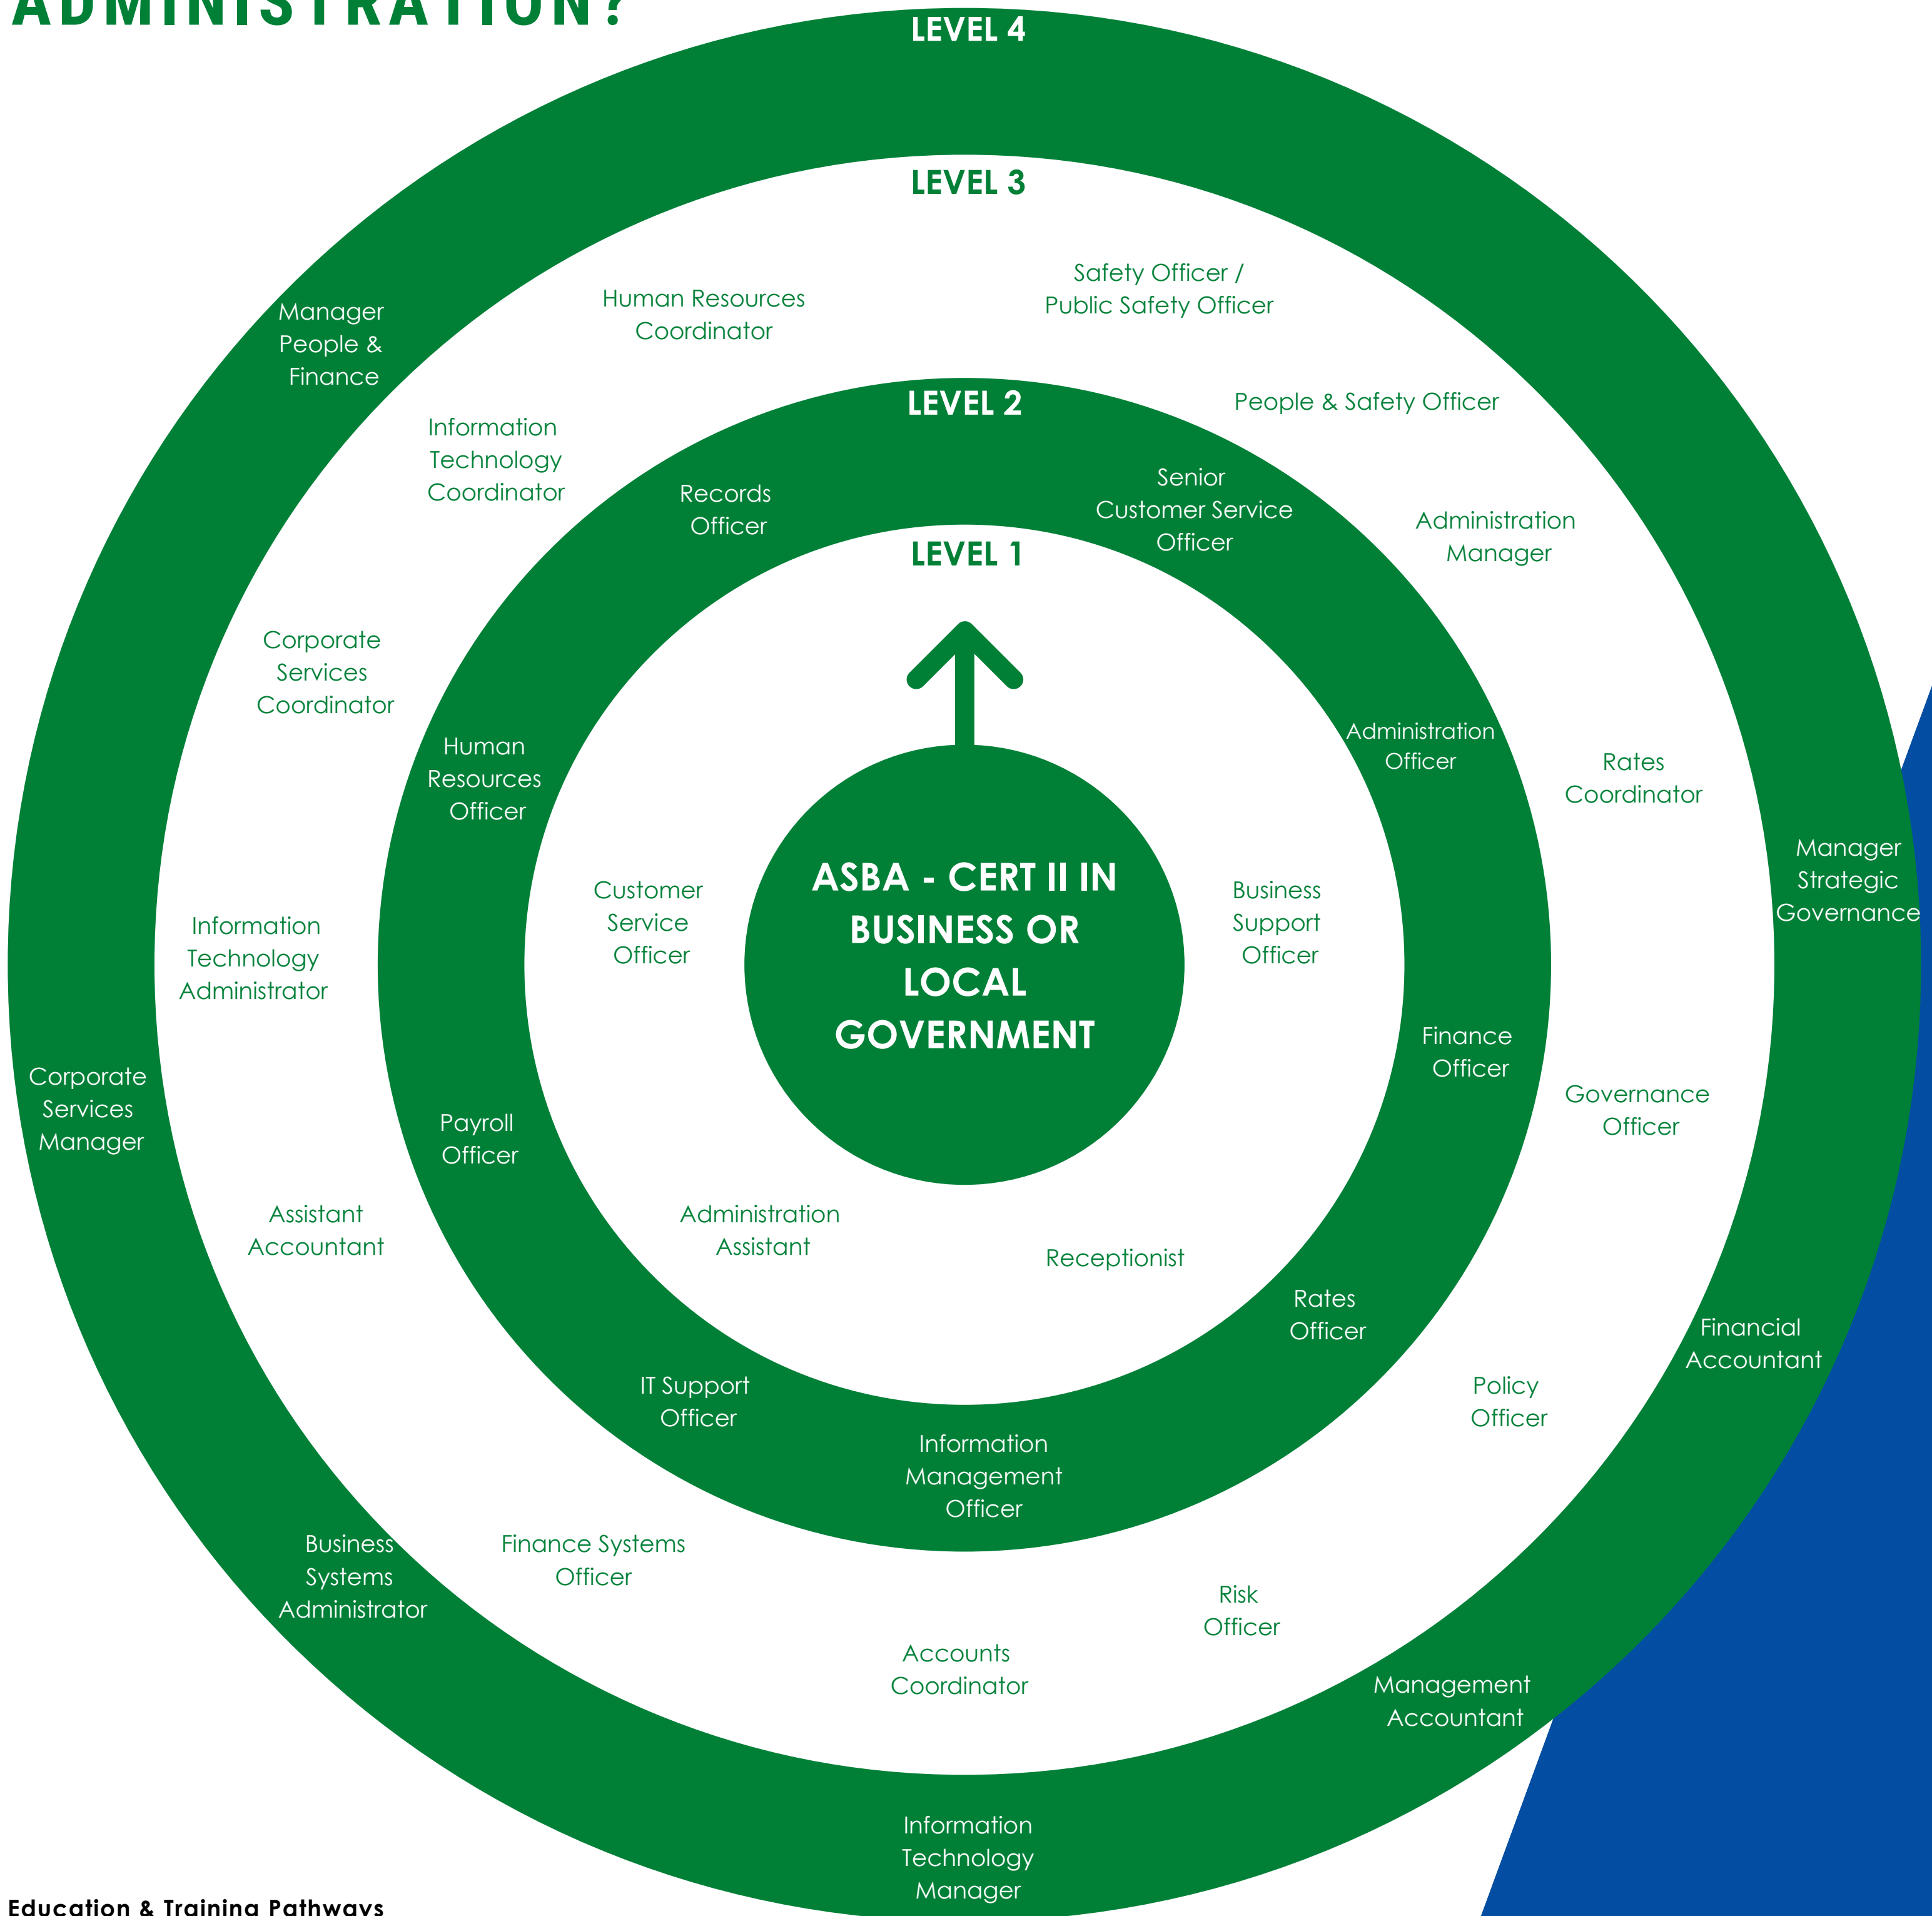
ADMINISTRATION?

LEVEL 4

LEVEL 3

LEVEL 2

LEVEL 1

ASBA - CERT II IN BUSINESS OR LOCAL GOVERNMENT

Customer Service Officer

Business Support Officer

Administration Assistant

Receptionist

Records Officer

Senior Customer Service Officer

Administration Officer

Human Resources Officer

Finance Officer

Payroll Officer

Rates Officer

IT Support Officer

Information Management Officer

Human Resources Coordinator

Safety Officer / Public Safety Officer

Information Technology Coordinator

People & Safety Officer

Administration Manager

Corporate Services Coordinator

Rates Coordinator

Information Technology Administrator

Governance Officer

Assistant Accountant

Policy Officer

Finance Systems Officer

Risk Officer

Accounts Coordinator

Manager People & Finance

Manager Strategic Governance

Corporate Services Manager

Financial Accountant

Business Systems Administrator

Management Accountant

Information Technology Manager

Education & Training Pathways